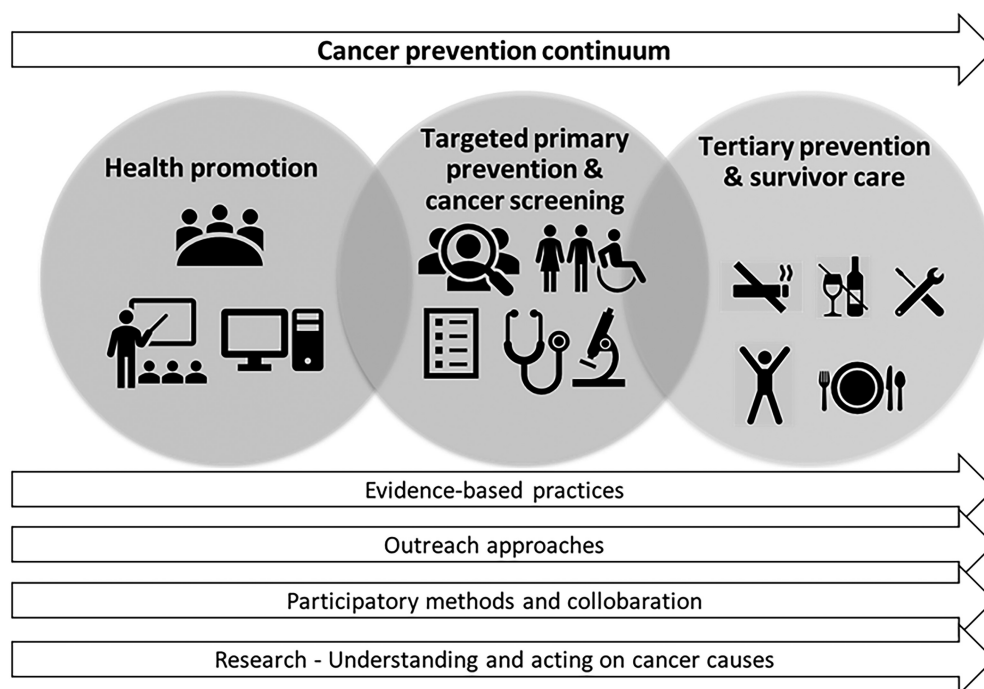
Cancer prevention continuum

Health promotion

Targeted primary prevention & cancer screening

Tertiary prevention & survivor care

Evidence-based practices

Outreach approaches

Participatory methods and collobaration

Research - Understanding and acting on cancer causes